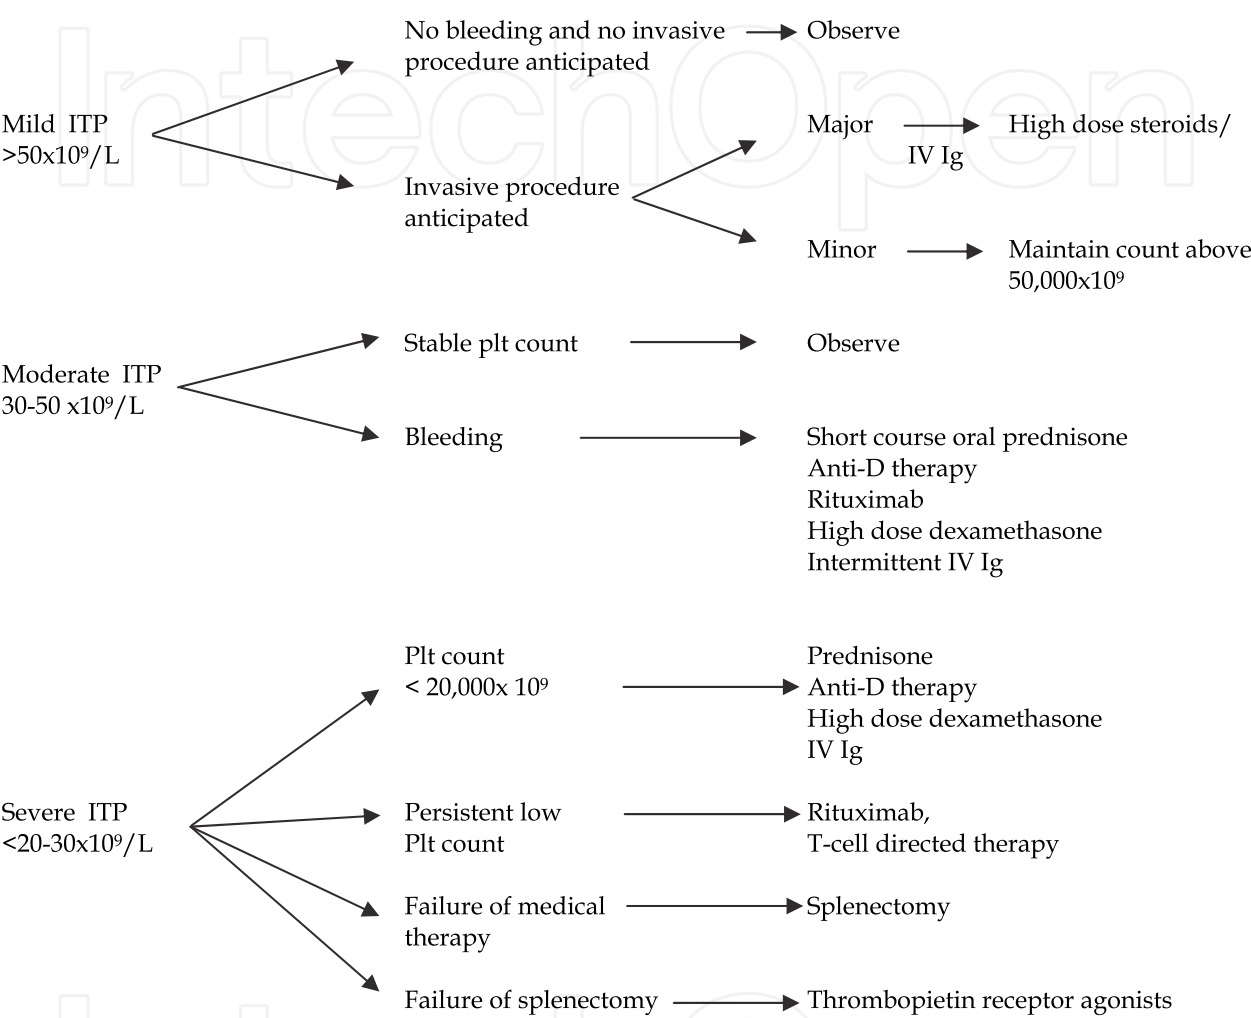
IntechOpen

Mild ITP
>50x10$^9$/L

No bleeding and no invasive procedure anticipated → Observe

Invasive procedure anticipated

Major → High dose steroids/ IV Ig

Minor → Maintain count above 50,000x10$^9$

Moderate ITP
30-50 x10$^9$/L

Stable plt count → Observe

Bleeding → Short course oral prednisone
Anti-D therapy
Rituximab
High dose dexamethasone
Intermittent IV Ig

Severe ITP
<20-30x10$^9$/L

Plt count
< 20,000x 10$^9$ → Prednisone
Anti-D therapy
High dose dexamethasone
IV Ig

Persistent low Plt count → Rituximab,
T-cell directed therapy

Failure of medical therapy → Splenectomy

Failure of splenectomy → Thrombopietin receptor agonists